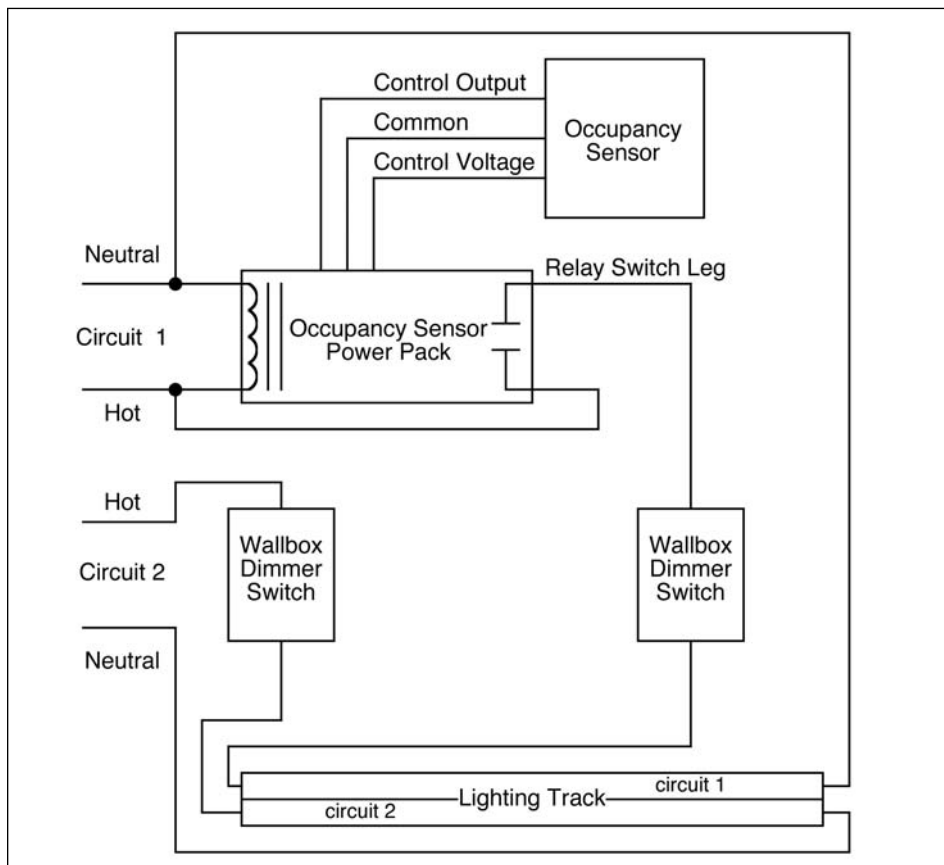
Control Output
Common
Control Voltage
Occupancy Sensor
Neutral
Relay Switch Leg
Circuit 1
Occupancy Sensor Power Pack
Hot
Hot
Circuit 2
Neutral
Wallbox Dimmer Switch
Wallbox Dimmer Switch
circuit 1
Lighting Track
circuit 2